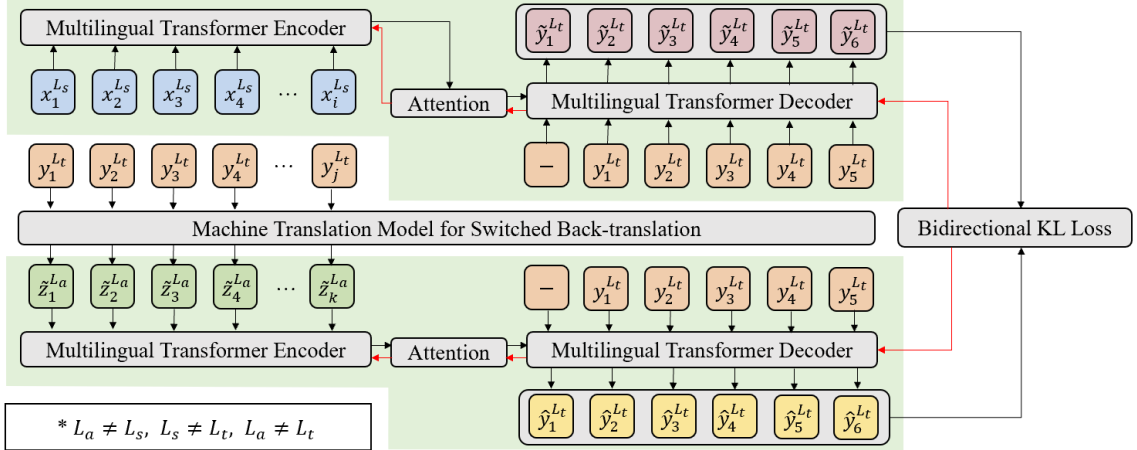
Multilingual Transformer Encoder

$x_1^{L_s}$ $x_2^{L_s}$ $x_3^{L_s}$ $x_4^{L_s}$ $\cdots$ $x_i^{L_s}$

Attention

$\tilde{y}_1^{L_t}$ $\tilde{y}_2^{L_t}$ $\tilde{y}_3^{L_t}$ $\tilde{y}_4^{L_t}$ $\tilde{y}_5^{L_t}$ $\tilde{y}_6^{L_t}$

Multilingual Transformer Decoder

$-$ $y_1^{L_t}$ $y_2^{L_t}$ $y_3^{L_t}$ $y_4^{L_t}$ $y_5^{L_t}$

$y_1^{L_t}$ $y_2^{L_t}$ $y_3^{L_t}$ $y_4^{L_t}$ $\cdots$ $y_j^{L_t}$

Machine Translation Model for Switched Back-translation

Bidirectional KL Loss

$\tilde{z}_1^{L_a}$ $\tilde{z}_2^{L_a}$ $\tilde{z}_3^{L_a}$ $\tilde{z}_4^{L_a}$ $\cdots$ $\tilde{z}_k^{L_a}$

$-$ $y_1^{L_t}$ $y_2^{L_t}$ $y_3^{L_t}$ $y_4^{L_t}$ $y_5^{L_t}$

Multilingual Transformer Encoder

Attention

Multilingual Transformer Decoder

$\hat{y}_1^{L_t}$ $\hat{y}_2^{L_t}$ $\hat{y}_3^{L_t}$ $\hat{y}_4^{L_t}$ $\hat{y}_5^{L_t}$ $\hat{y}_6^{L_t}$

* $L_a \neq L_s,\ L_s \neq L_t,\ L_a \neq L_t$